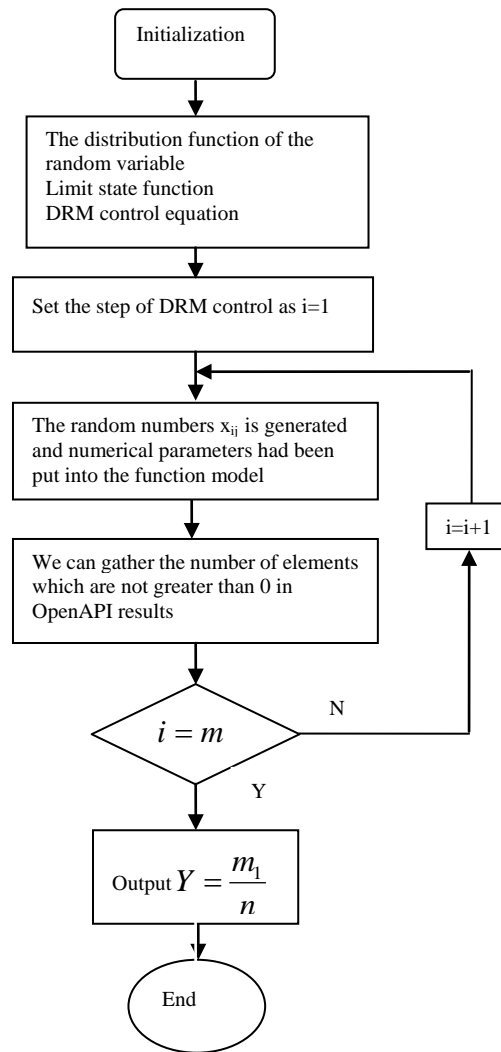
Initialization

The distribution function of the random variable
Limit state function
DRM control equation

Set the step of DRM control as i=1

The random numbers $x_{ij}$ is generated and numerical parameters had been put into the function model

We can gather the number of elements which are not greater than 0 in OpenAPI results

i=i+1

$i = m$

N

Y

Output $Y = \frac{m_1}{n}$

End